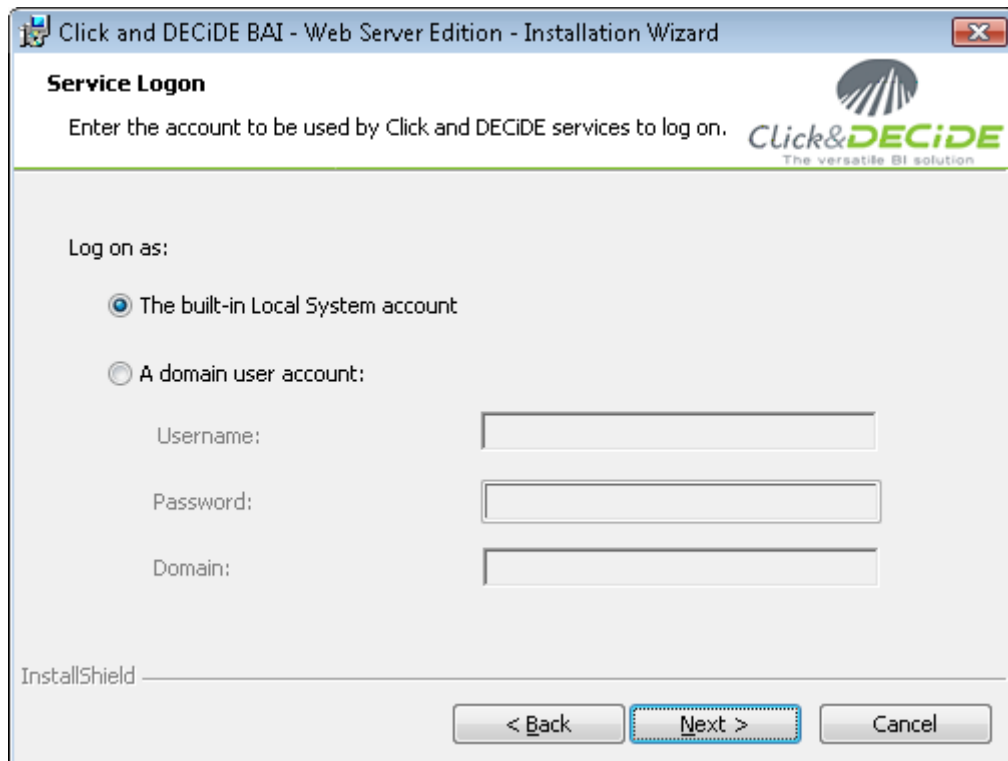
Click and DECiDE BAI - Web Server Edition - Installation Wizard

Service Logon

Enter the account to be used by Click and DECiDE services to log on.

Click&DECiDE
The versatile BI solution

Log on as:

The built-in Local System account

A domain user account:

Username:

Password:

Domain:

InstallShield

< Back

Next >

Cancel